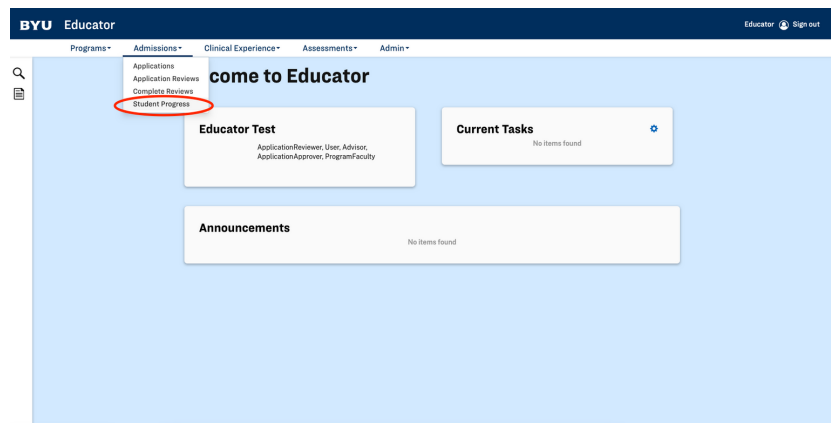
BYU Educator

Educator Sign out

Programs ▾ Admissions ▾ Clinical Experience ▾ Assessments ▾ Admin ▾

Applications
Application Reviews
Complete Reviews
Student Progress

come to Educator

Educator Test

ApplicationReviewer, User, Advisor, ApplicationApprover, ProgramFaculty

Current Tasks

No items found

Announcements

No items found